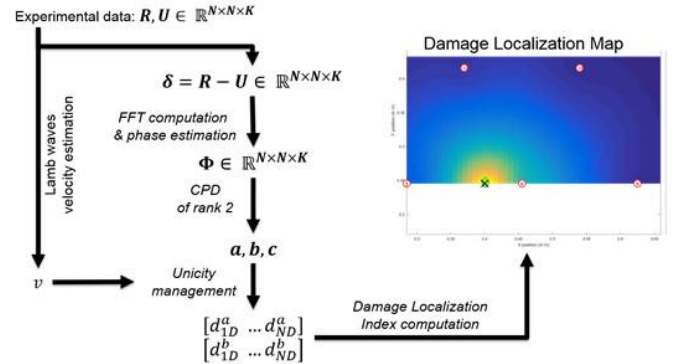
Experimental data: $\boldsymbol{R}, \boldsymbol{U} \in \mathbb{R}^{N \times N \times K}$

$\boldsymbol{\delta} = \boldsymbol{R} - \boldsymbol{U} \in \mathbb{R}^{N \times N \times K}$

FFT computation & phase estimation

$\boldsymbol{\Phi} \in \mathbb{R}^{N \times N \times K}$

CPD of rank 2

$\boldsymbol{a}, \boldsymbol{b}, \boldsymbol{c}$

Lamb waves velocity estimation

$v$

Unicity management

$[d_{1D}^{a} \; ... \, d_{ND}^{a}]$
$[d_{1D}^{b} \; ... \, d_{ND}^{b}]$

Damage Localization Index computation

Damage Localization Map

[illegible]